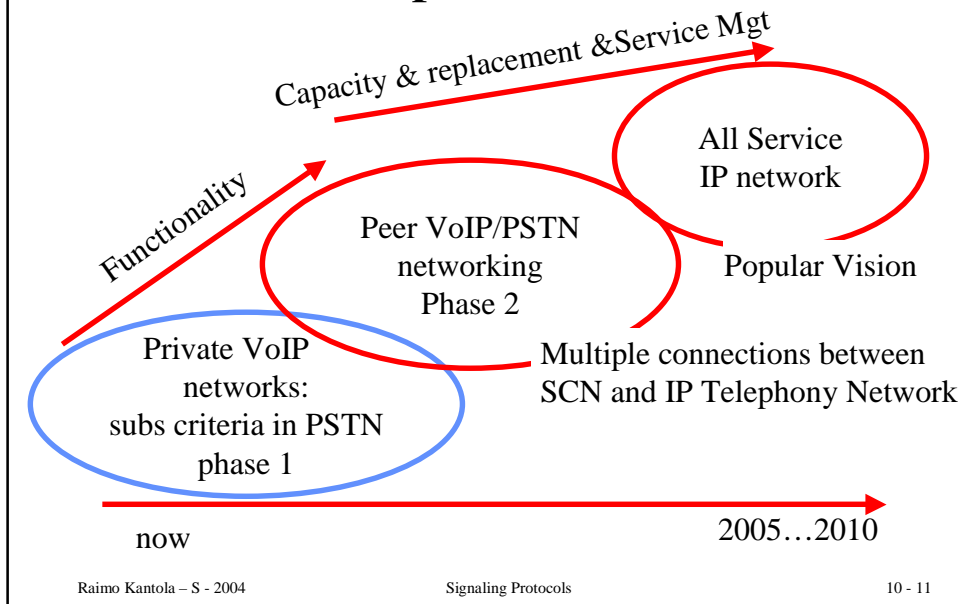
Capacity & replacement &Service Mgt

All Service IP network

Functionality

Peer VoIP/PSTN networking Phase 2

Popular Vision

Private VoIP networks: subs criteria in PSTN phase 1

Multiple connections between SCN and IP Telephony Network

now

2005…2010

Raimo Kantola – S - 2004

Signaling Protocols

10 - 11